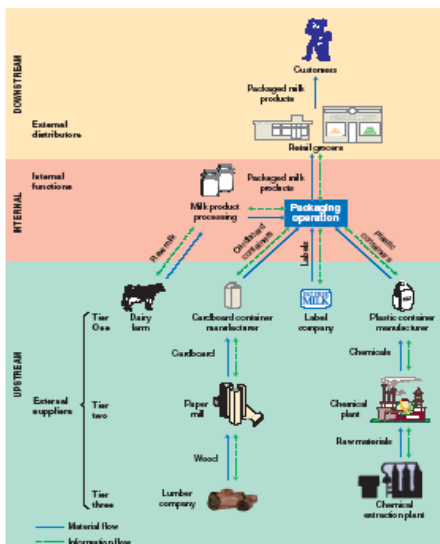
DOWNSTREAM

External distributors

Customers

Packaged milk products

Retail grocers

INTERNAL

Internal functions

Packaged milk products

Milk product processing

Packaging operation

Raw milk

Cardboard containers

Labels

Plastic containers

UPSTREAM

Tier One

Dairy farm

Cardboard container manufacturer

MILK

Label company

Plastic container manufacturer

Cardboard

Chemicals

External suppliers

Tier two

Paper mill

Chemical plant

Wood

Raw materials

Tier three

Lumber company

Chemical extraction plant

Material flow

Information flow